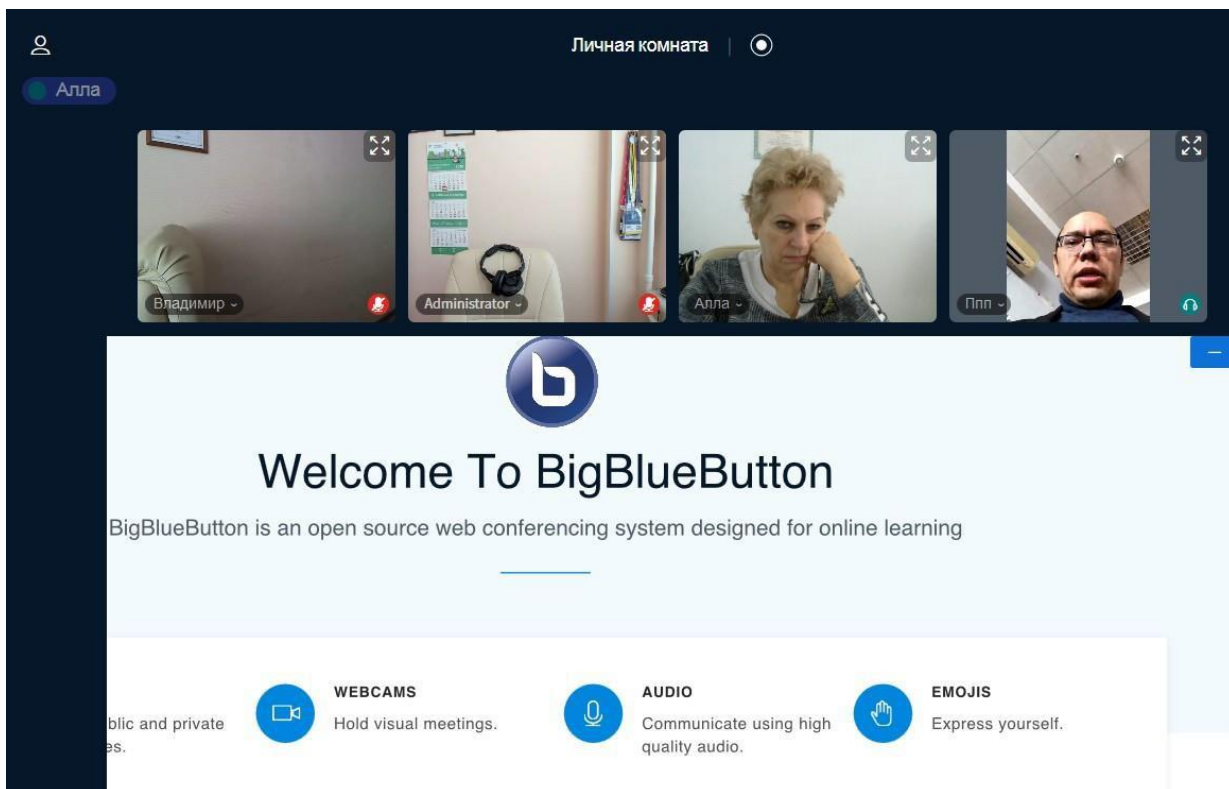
Личная комната

Алла

Владимир

Administrator

Алла

Ппп

Welcome To BigBlueButton

BigBlueButton is an open source web conferencing system designed for online learning

blic and private
es.

WEBCAMS
Hold visual meetings.

AUDIO
Communicate using high quality audio.

EMOJIS
Express yourself.